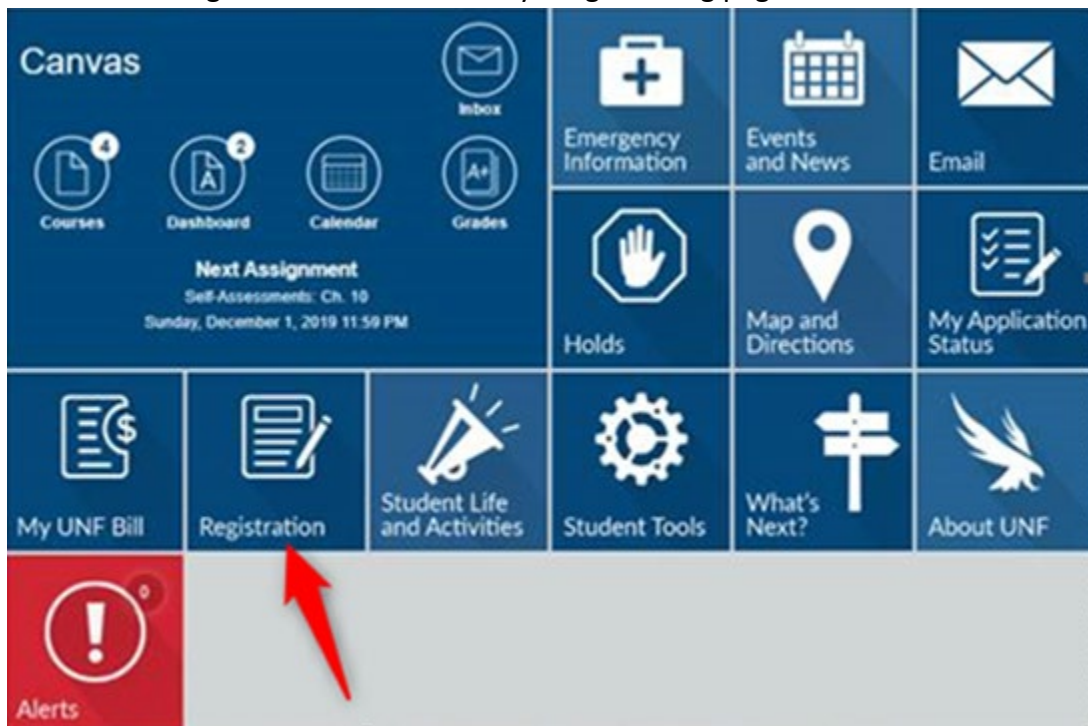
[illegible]

Canvas

Inbox

4
Courses

2
Dashboard

Calendar

Grades

Next Assignment
Self-Assessments: Ch. 10
Sunday, December 1, 2019 11:59 PM

Emergency Information

Events and News

Email

Holds

Map and Directions

My Application Status

My UNF Bill

Registration

Student Life and Activities

Student Tools

What's Next?

About UNF

0
Alerts